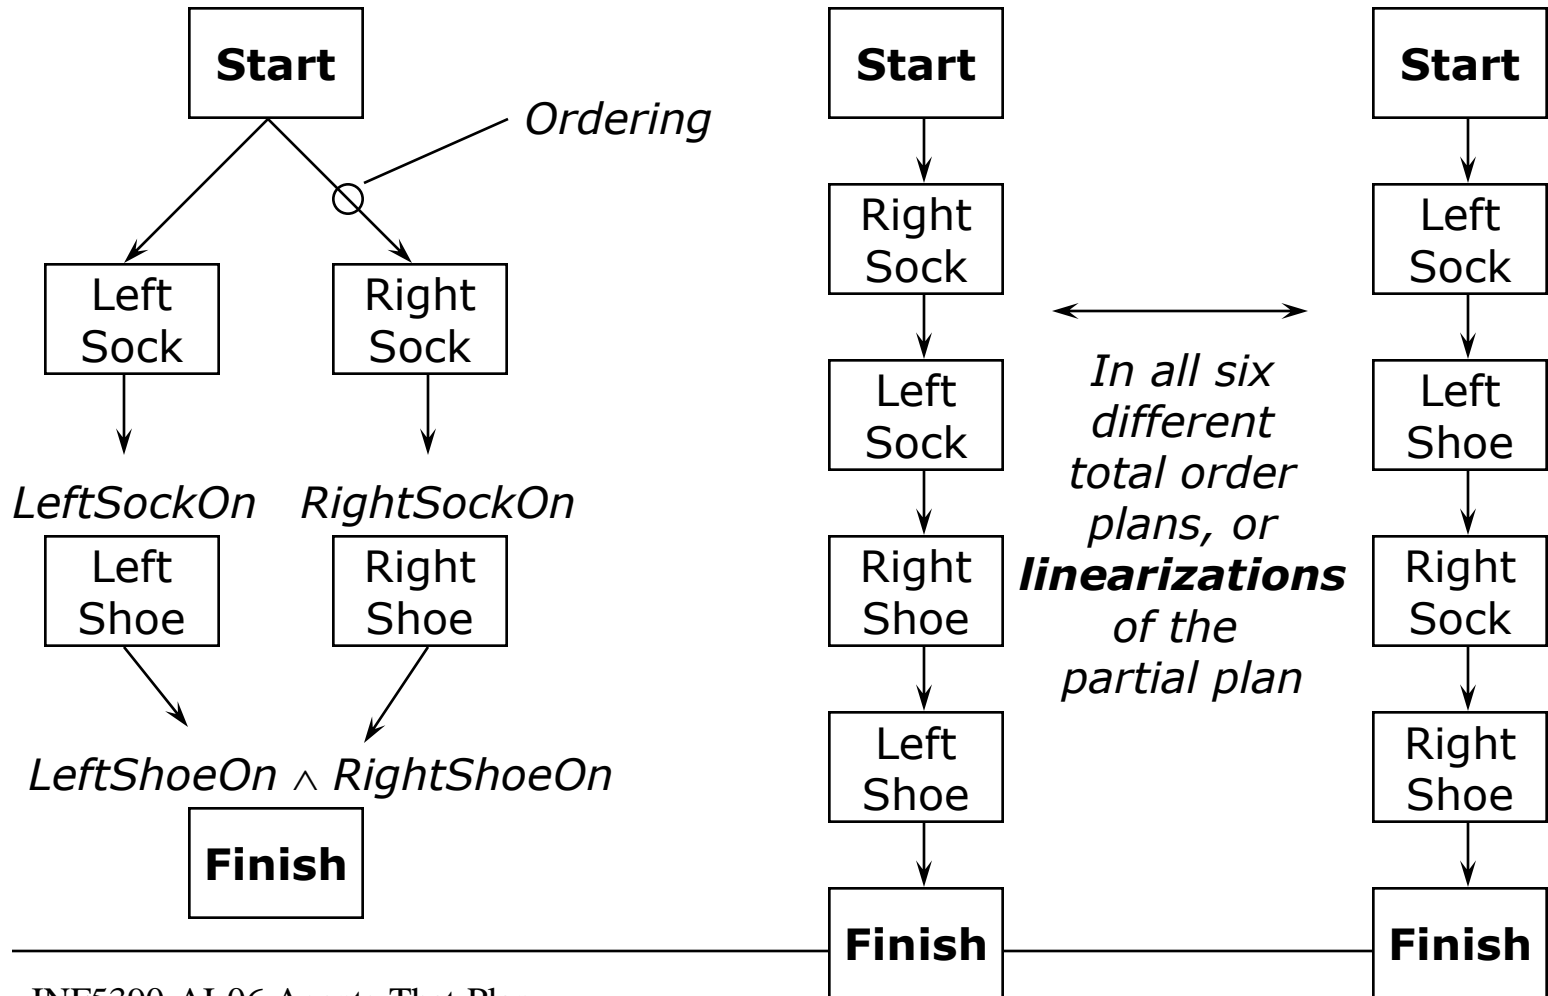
Start

Ordering

Left Sock

Right Sock

LeftSockOn

RightSockOn

Left Shoe

Right Shoe

LeftShoeOn $\wedge$ RightShoeOn

Finish

Start

Right Sock

Left Sock

Right Shoe

Left Shoe

Finish

In all six different total order plans, or ***linearizations*** of the partial plan

Start

Left Sock

Left Shoe

Right Sock

Right Shoe

Finish

INF5390-AI-06 Agents That Pl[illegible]